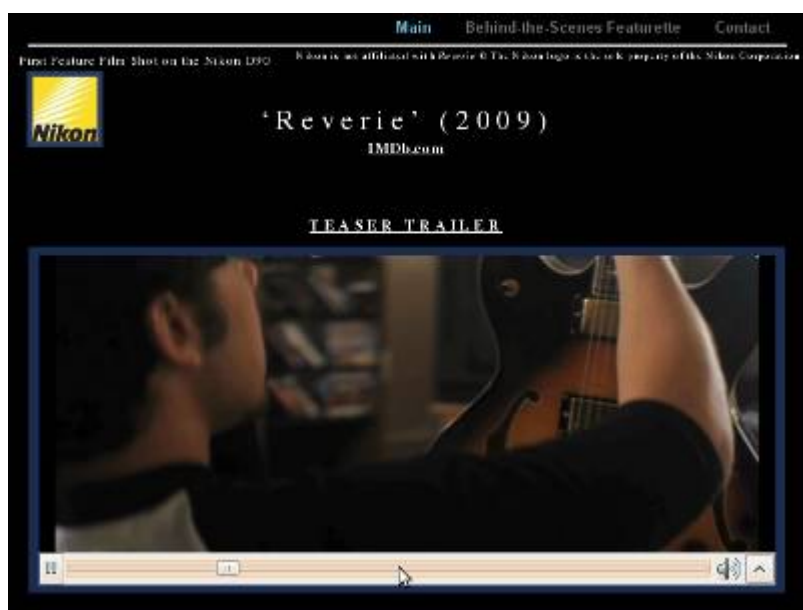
Main Behind-the-Scenes Featurette Contact

First Feature Film Shot on the Nikon D90

Nikon is not affiliated with Reverie © The Nikon logo is the sole property of the Nikon Corporation

Nikon

'Reverie' (2009)

IMDb.com

TEASER TRAILER